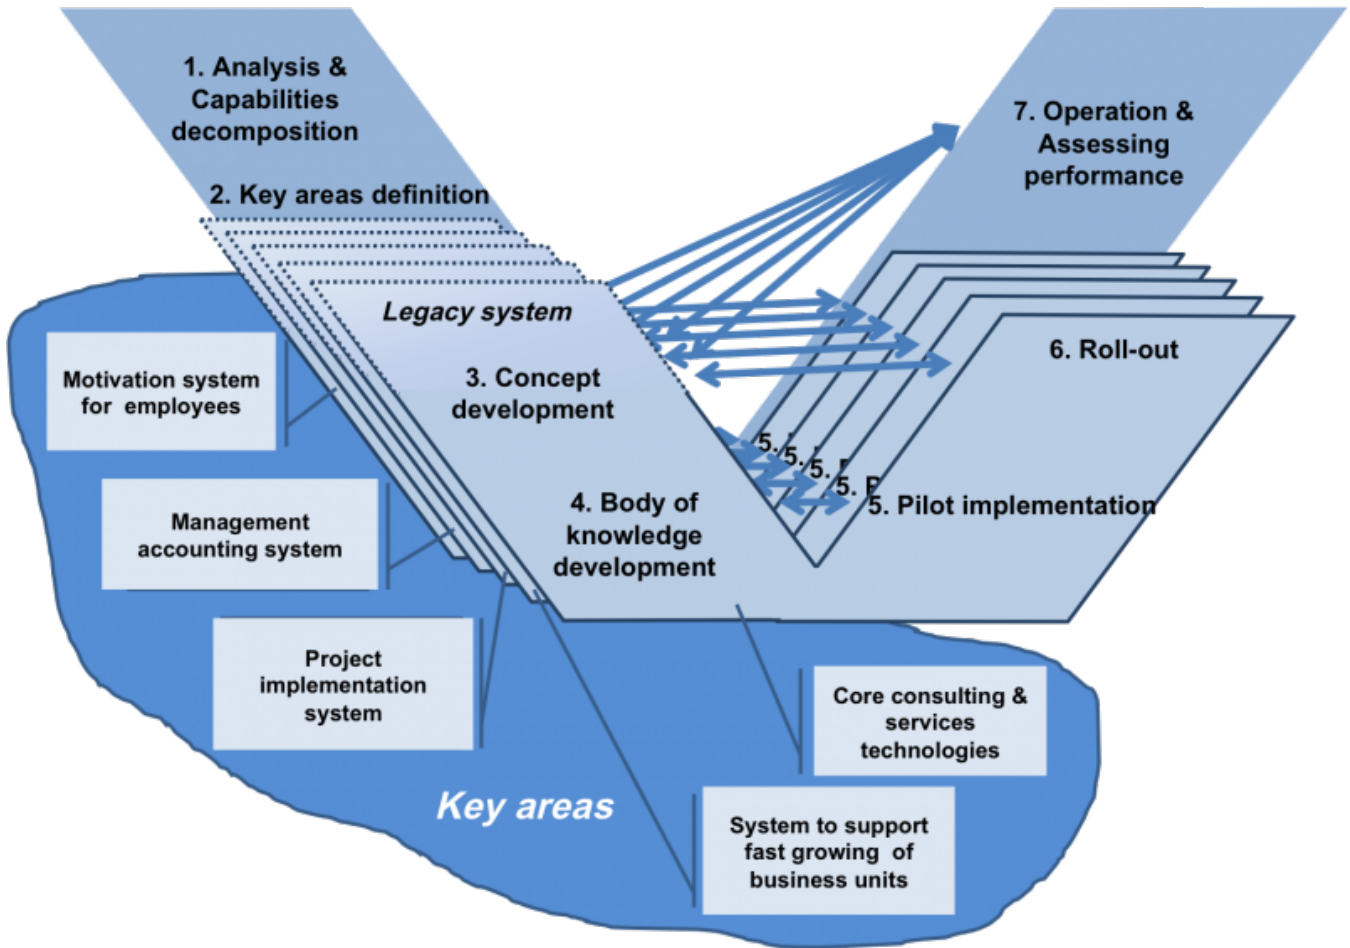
1. Analysis & Capabilities decomposition

2. Key areas definition

7. Operation & Assessing performance

Legacy system

3. Concept development

6. Roll-out

Motivation system for employees

5. 5. 5. P 5. P 5. Pilot implementation

4. Body of knowledge development

Management accounting system

Project implementation system

Core consulting & services technologies

Key areas

System to support fast growing of business units